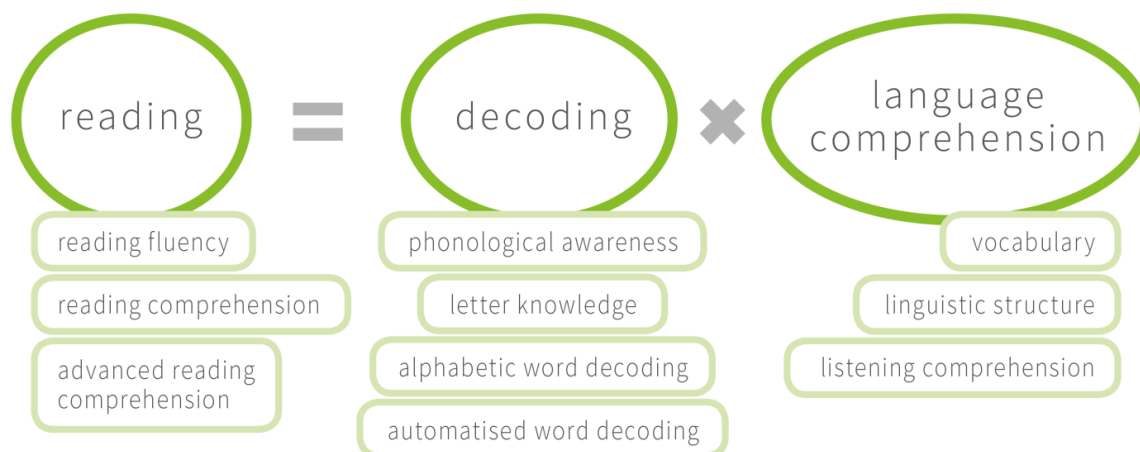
reading = decoding × language comprehension

reading fluency

reading comprehension

advanced reading comprehension

phonological awareness

letter knowledge

alphabetic word decoding

automatised word decoding

vocabulary

linguistic structure

listening comprehension